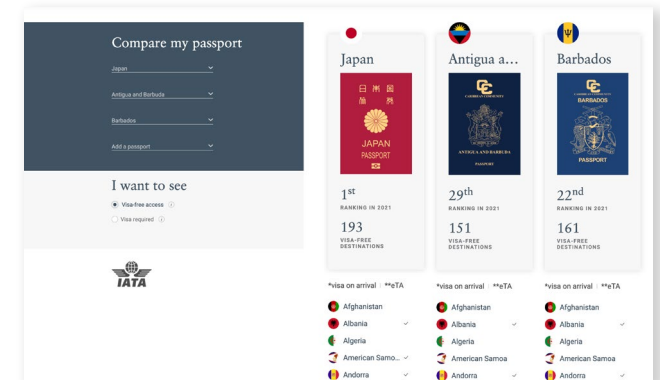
Compare my passport

Japan

Antigua and Barbuda

Barbados

Add a passport

I want to see

Visa-free access

Visa required

IATA

Japan

日本国
旅券

JAPAN
PASSPORT

$1^{st}$
RANKING IN 2021

193
VISA-FREE DESTINATIONS

Antigua a...

CARIBBEAN COMMUNITY

ANTIGUA AND BARBUDA

PASSPORT

$29^{th}$
RANKING IN 2021

151
VISA-FREE DESTINATIONS

Barbados

CARIBBEAN COMMUNITY

BARBADOS

PASSPORT

$22^{nd}$
RANKING IN 2021

161
VISA-FREE DESTINATIONS

*visa on arrival | **eTA

Afghanistan
Albania
Algeria
American Samo...
Andorra

*visa on arrival | **eTA

Afghanistan
Albania
Algeria
American Samoa
Andorra

*visa on arrival | **eTA

Afghanistan
Albania
Algeria
American Samoa
Andorra